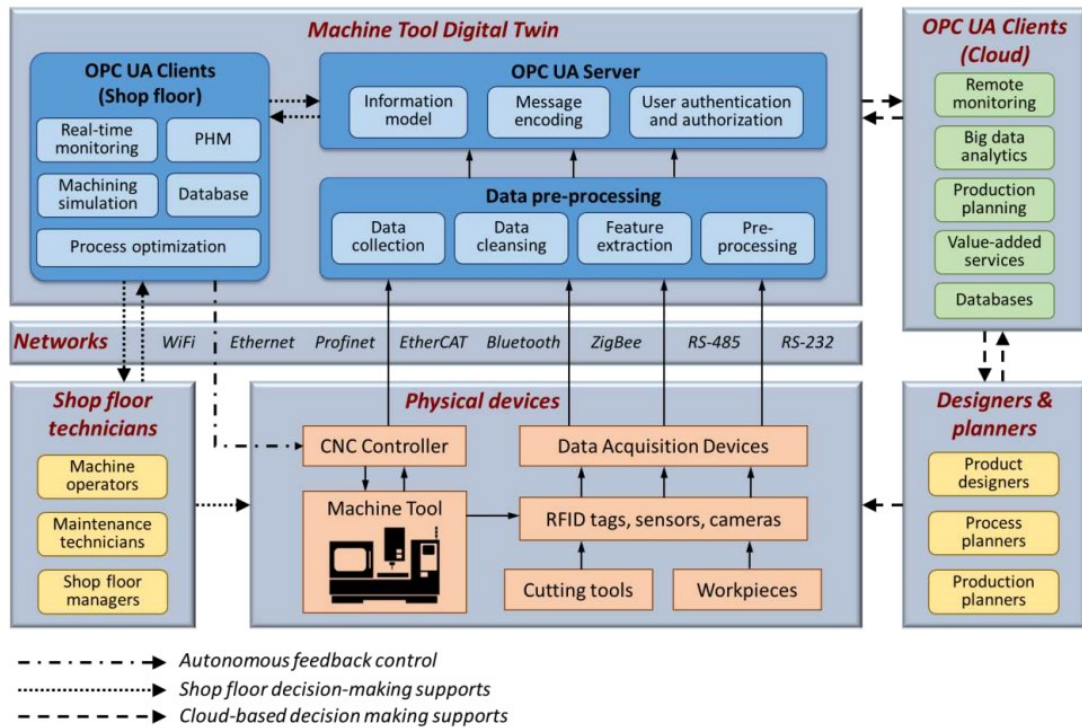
Machine Tool Digital Twin

OPC UA Clients (Shop floor)

Real-time monitoring

PHM

Machining simulation

Database

Process optimization

OPC UA Server

Information model

Message encoding

User authentication and authorization

Data pre-processing

Data collection

Data cleansing

Feature extraction

Pre-processing

OPC UA Clients (Cloud)

Remote monitoring

Big data analytics

Production planning

Value-added services

Databases

Networks WiFi Ethernet Profinet EtherCAT Bluetooth ZigBee RS-485 RS-232

Shop floor technicians

Machine operators

Maintenance technicians

Shop floor managers

Physical devices

CNC Controller

Data Acquisition Devices

Machine Tool

RFID tags, sensors, cameras

Cutting tools

Workpieces

Designers & planners

Product designers

Process planners

Production planners

Autonomous feedback control

Shop floor decision-making supports

Cloud-based decision making supports